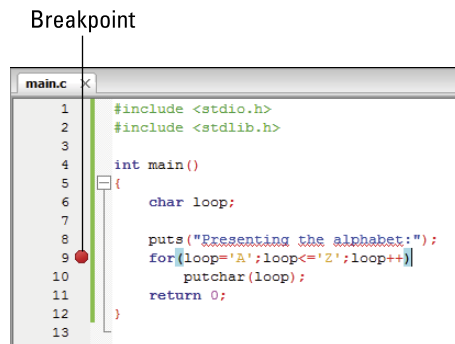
Breakpoint

main.c ×

1 #include <stdio.h>
2 #include <stdlib.h>
3
4 int main()
5 {
6 char loop;
7
8 puts("Presenting the alphabet:");
9 for(loop='A';loop<='Z';loop++)
10 putchar(loop);
11 return 0;
12 }
13